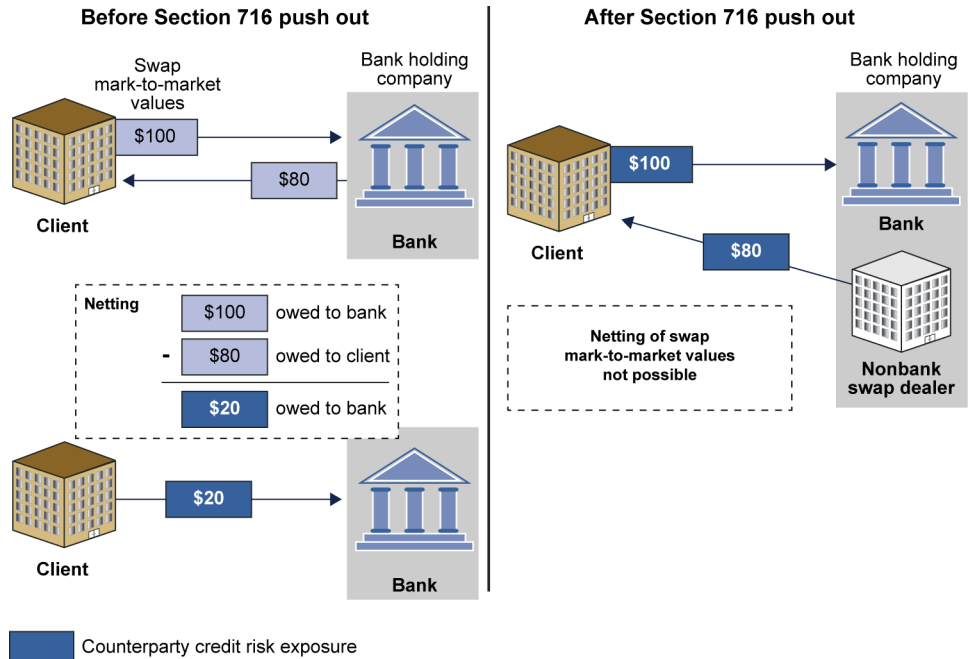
Before Section 716 push out

Swap mark-to-market values

Bank holding company

$100

$80

Client

Bank

Netting

$100 owed to bank

- $80 owed to client

$20 owed to bank

$20

Client

Bank

After Section 716 push out

Bank holding company

$100

Bank

Client

$80

Netting of swap mark-to-market values not possible

Nonbank swap dealer

Counterparty credit risk exposure